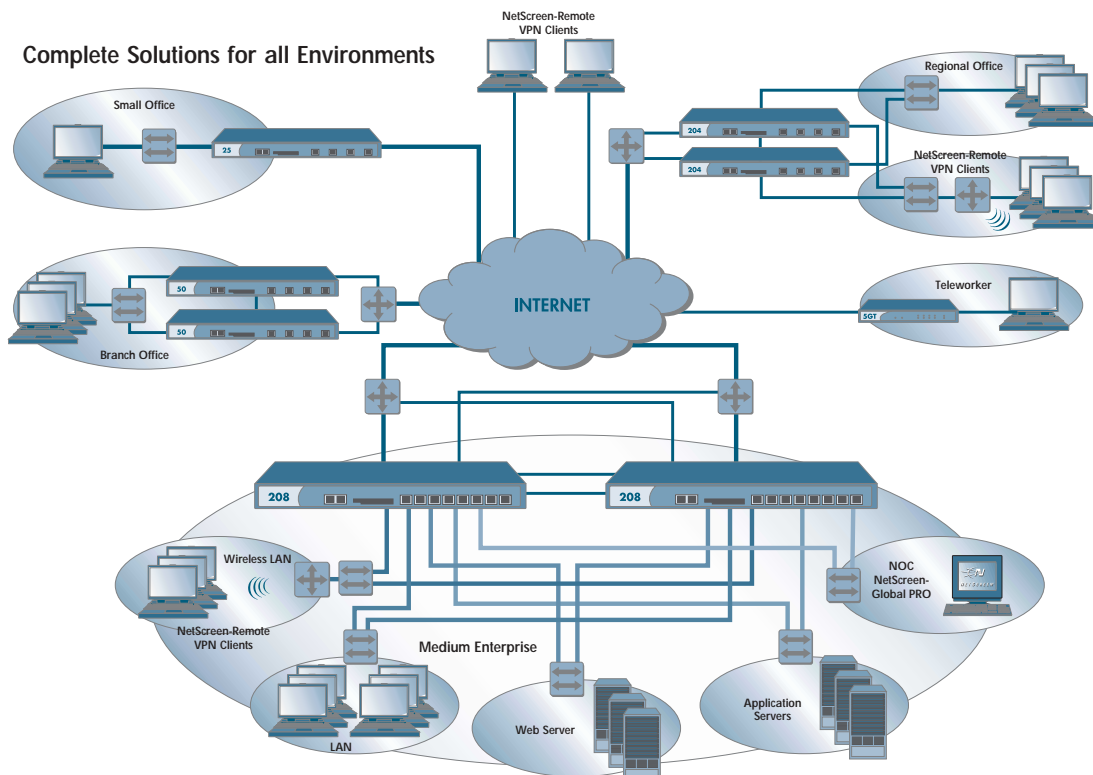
Complete Solutions for all Environments

NetScreen-Remote VPN Clients

Small Office

25

Regional Office

204

204

NetScreen-Remote VPN Clients

50

50

Branch Office

INTERNET

Teleworker

5GT

208

208

Wireless LAN

NetScreen-Remote VPN Clients

NOC NetScreen-Global PRO

Medium Enterprise

LAN

Web Server

Application Servers